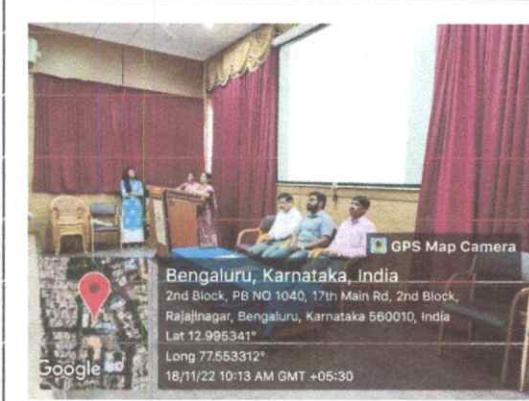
GPS Map Camera

Bengaluru, Karnataka, India
2nd Block, PB NO 1040, 17th Main Rd, 2nd Block, Rajajinagar, Bengaluru, Karnataka 560010, India
Lat 12.995341°
Long 77.553312°
18/11/22 10:13 AM GMT +05:30

Google